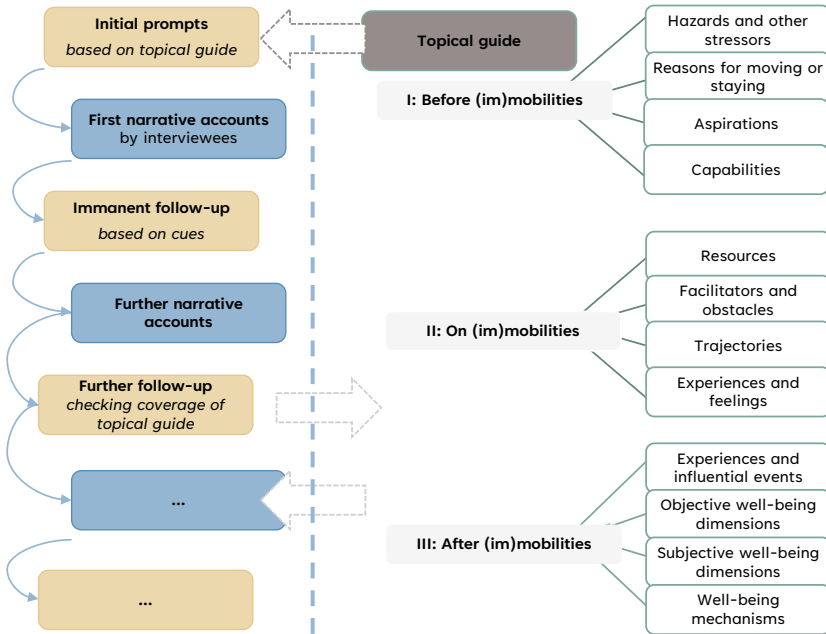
Initial prompts
based on topical guide

First narrative accounts
by interviewees

Immanent follow-up
based on cues

Further narrative accounts

Further follow-up
checking coverage of topical guide

...

...

Topical guide

I: Before (im)mobilities

Hazards and other stressors

Reasons for moving or staying

Aspirations

Capabilities

II: On (im)mobilities

Resources

Facilitators and obstacles

Trajectories

Experiences and feelings

III: After (im)mobilities

Experiences and influential events

Objective well-being dimensions

Subjective well-being dimensions

Well-being mechanisms